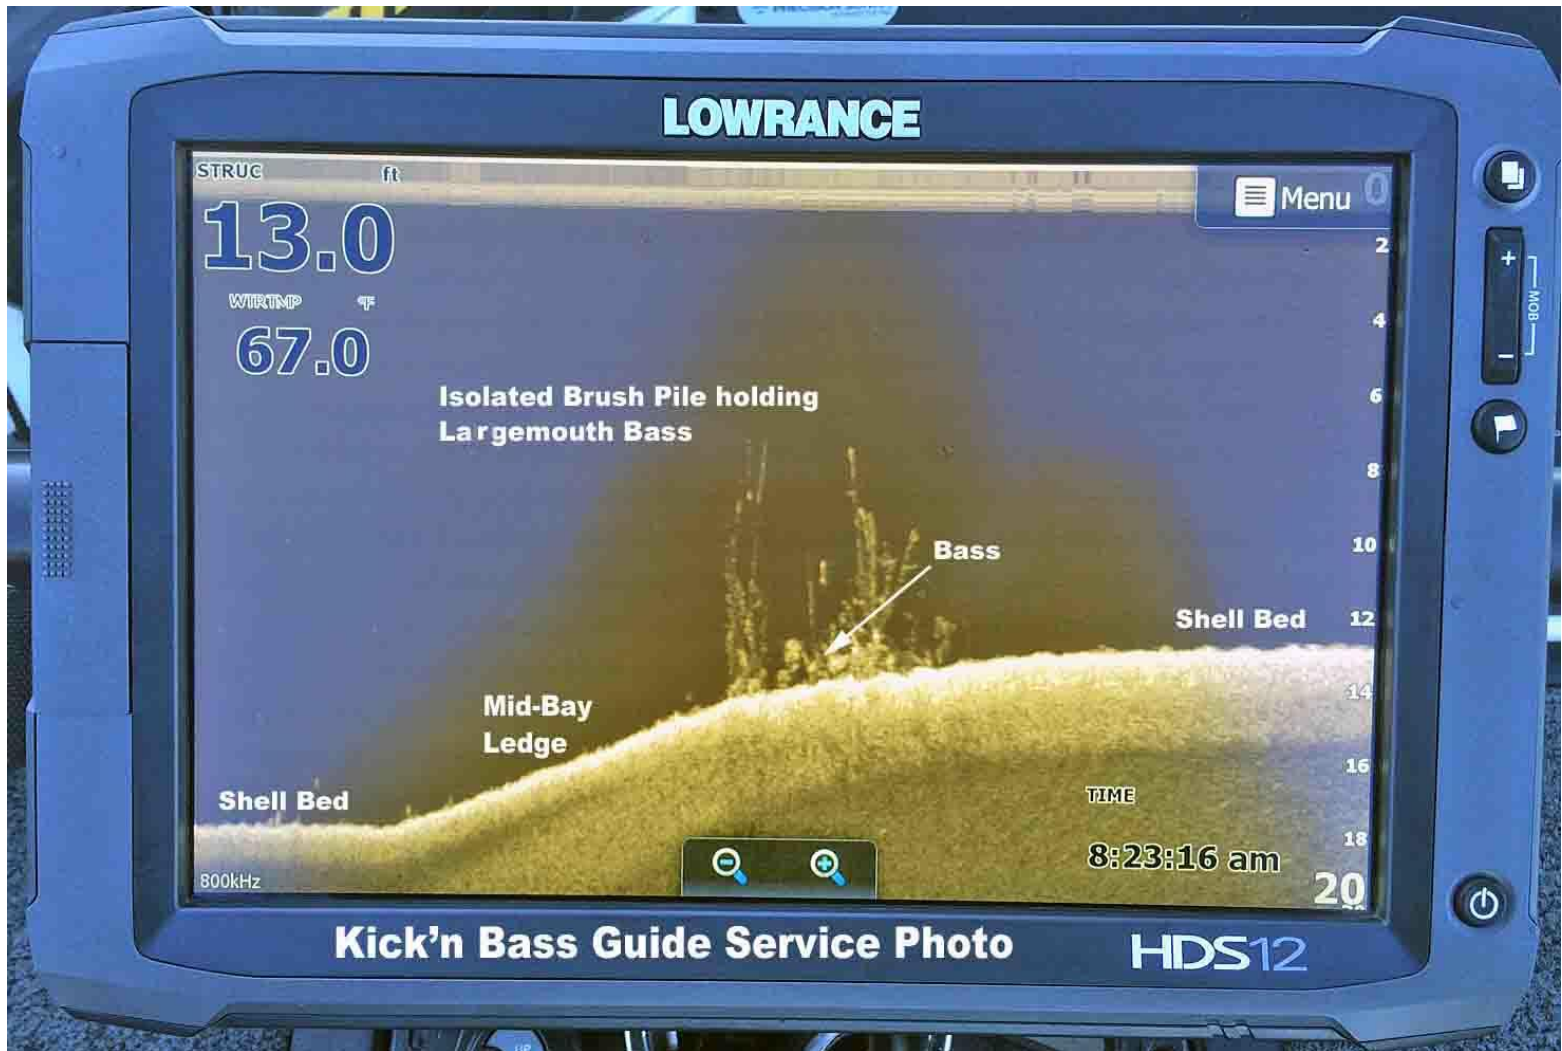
LOWRANCE

STRUC ft
13.0
WTRTMP °F
67.0

Menu
0
2
4
6
8
10
12
14
16
18
20

Isolated Brush Pile holding Largemouth Bass

Bass

Shell Bed

Mid-Bay Ledge

Shell Bed

TIME
8:23:16 am

800kHz

MOB
+
–

Kick'n Bass Guide Service Photo

HDS12